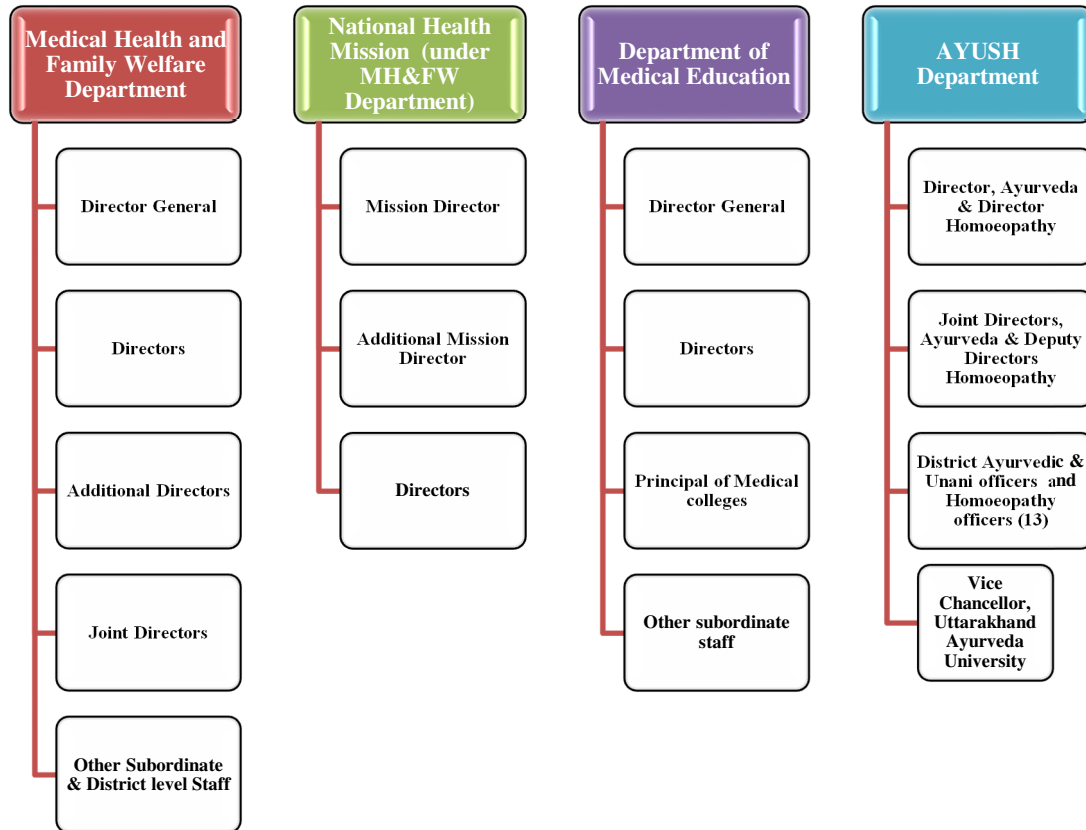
Medical Health and Family Welfare Department

Director General

Directors

Additional Directors

Joint Directors

Other Subordinate & District level Staff

National Health Mission (under MH&FW Department)

Mission Director

Additional Mission Director

Directors

Department of Medical Education

Director General

Directors

Principal of Medical colleges

Other subordinate staff

AYUSH Department

Director, Ayurveda & Director Homoeopathy

Joint Directors, Ayurveda & Deputy Directors Homoeopathy

District Ayurvedic & Unani officers and Homoeopathy officers (13)

Vice Chancellor, Uttarakhand Ayurveda University